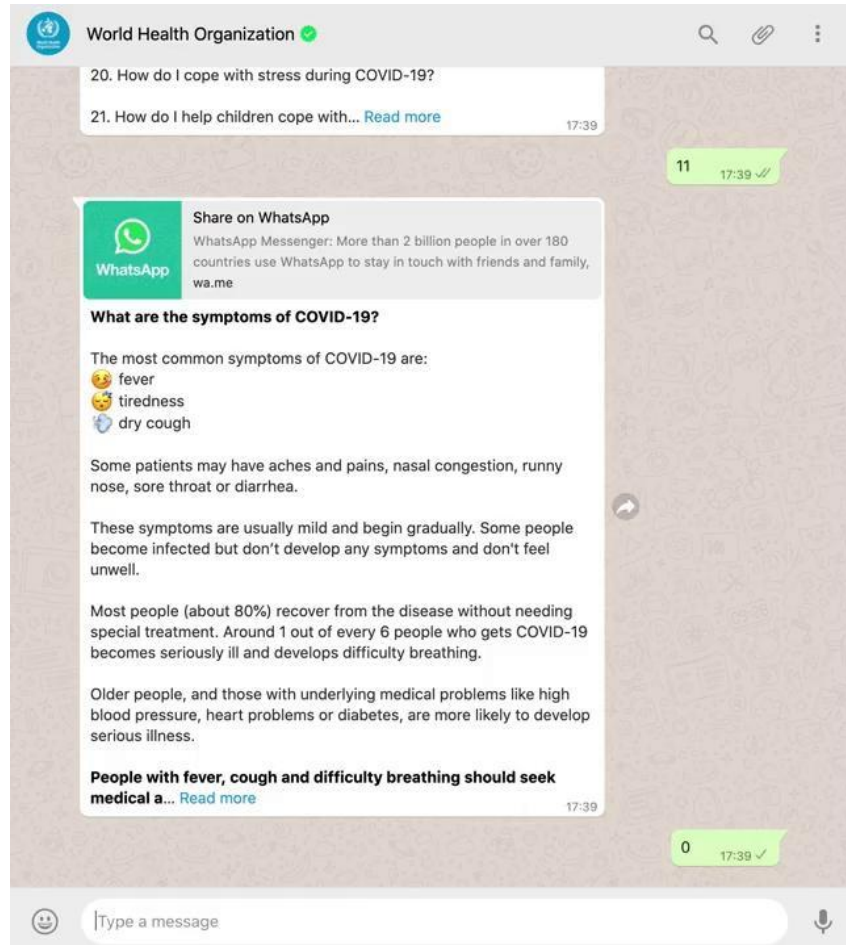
World Health Organization

20. How do I cope with stress during COVID-19?

21. How do I help children cope with... Read more

17:39

11

17:39

WhatsApp

Share on WhatsApp

WhatsApp Messenger: More than 2 billion people in over 180 countries use WhatsApp to stay in touch with friends and family,

wa.me

**What are the symptoms of COVID-19?**

The most common symptoms of COVID-19 are:
🤒 fever
😴 tiredness
🤧 dry cough

Some patients may have aches and pains, nasal congestion, runny nose, sore throat or diarrhea.

These symptoms are usually mild and begin gradually. Some people become infected but don't develop any symptoms and don't feel unwell.

Most people (about 80%) recover from the disease without needing special treatment. Around 1 out of every 6 people who gets COVID-19 becomes seriously ill and develops difficulty breathing.

Older people, and those with underlying medical problems like high blood pressure, heart problems or diabetes, are more likely to develop serious illness.

**People with fever, cough and difficulty breathing should seek medical a**... Read more

17:39

0

17:39

Type a message